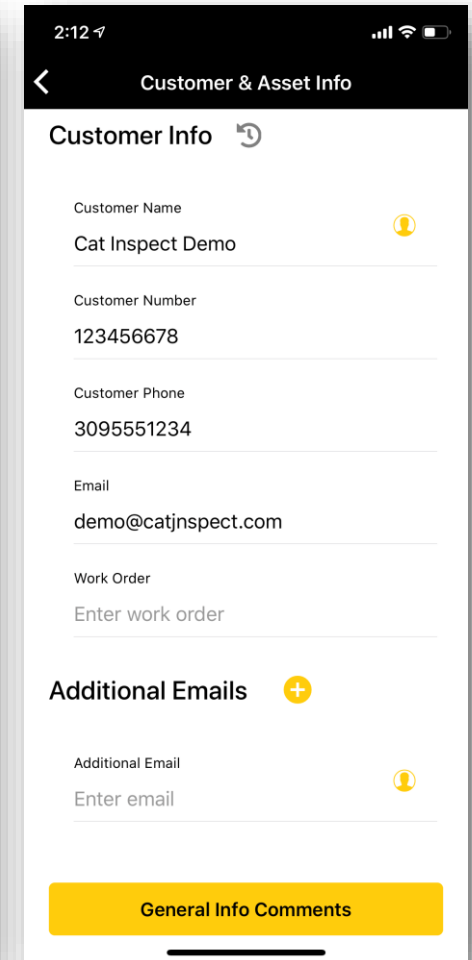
2:12

Customer & Asset Info

Customer Info

Customer Name
Cat Inspect Demo

Customer Number
123456678

Customer Phone
3095551234

Email
demo@catjnspect.com

Work Order
Enter work order

Additional Emails

Additional Email
Enter email

General Info Comments